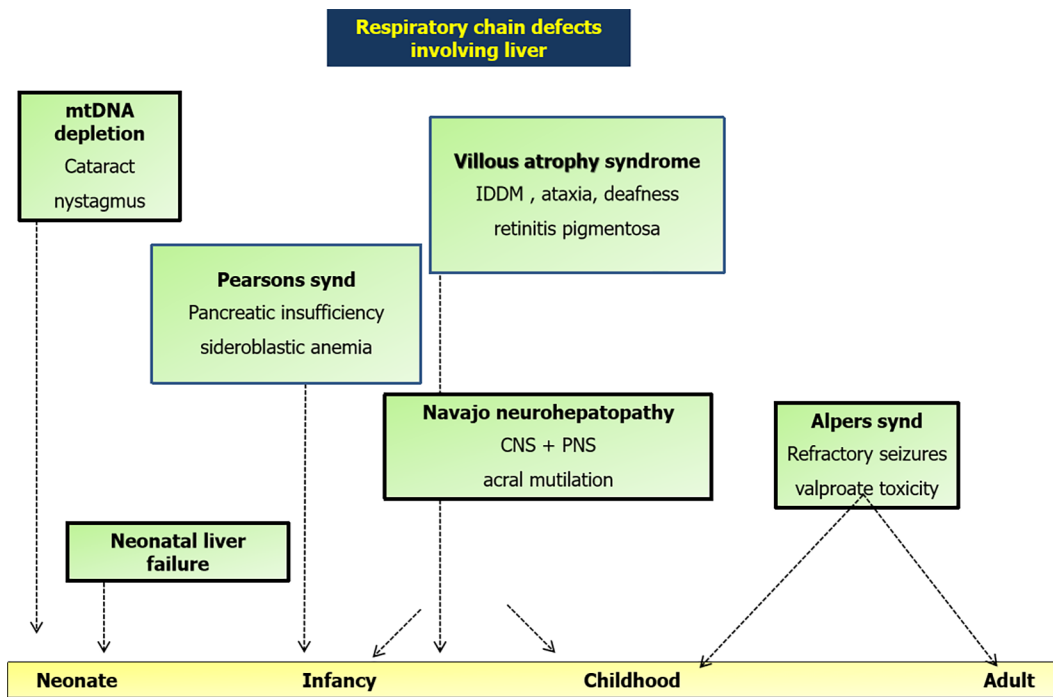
Respiratory chain defects involving liver

mtDNA depletion
Cataract
nystagmus

Villous atrophy syndrome
IDDM , ataxia, deafness
retinitis pigmentosa

Pearsons synd
Pancreatic insufficiency
sideroblastic anemia

Navajo neurohepatopathy
CNS + PNS
acral mutilation

Alpers synd
Refractory seizures
valproate toxicity

Neonatal liver failure

Neonate Infancy Childhood Adult